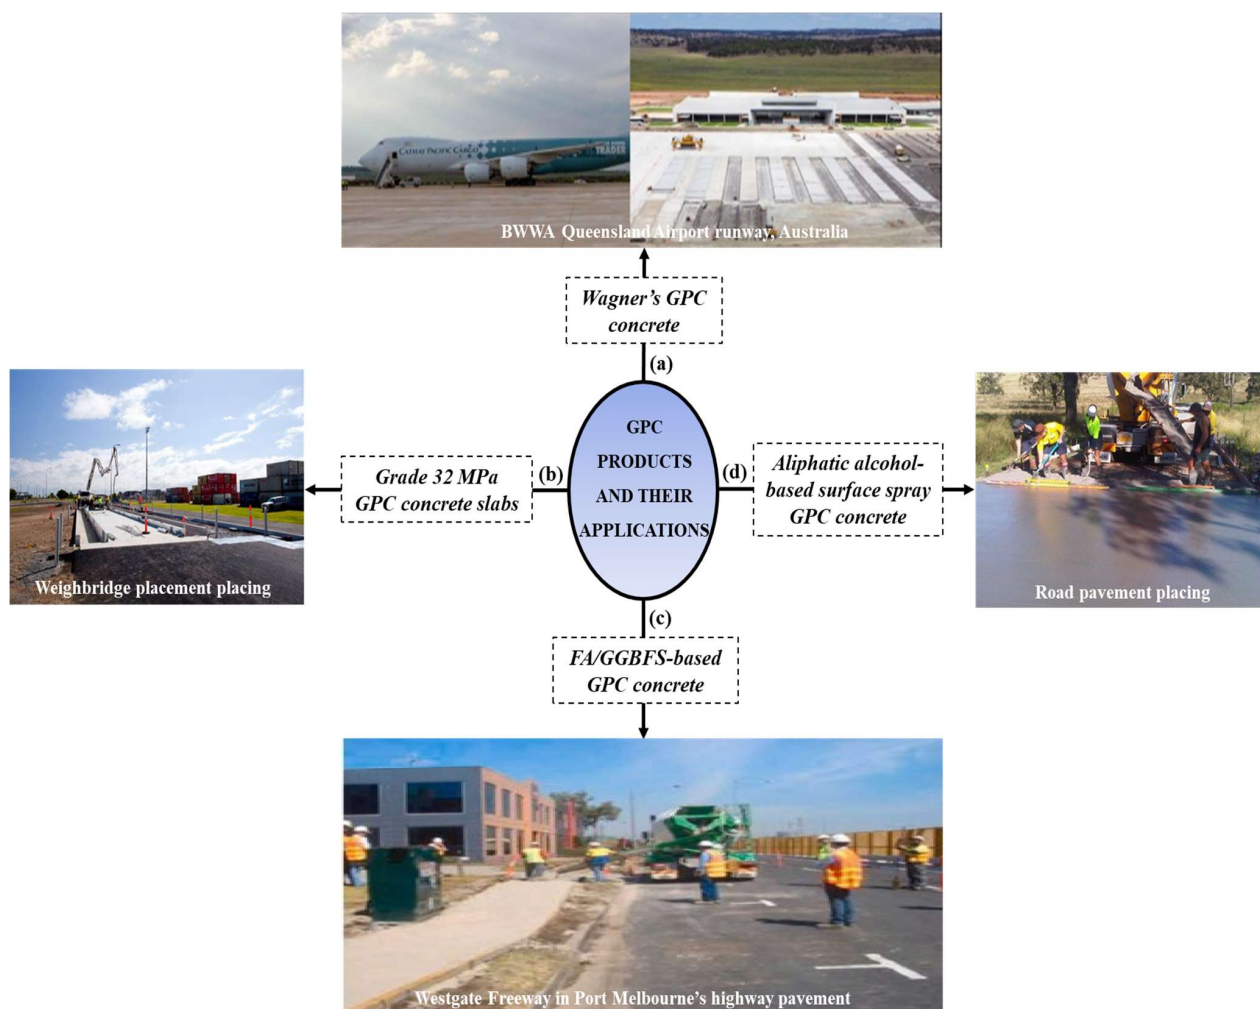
CATHAY PACIFIC CARGO

TRADER

BWWA Queensland Airport runway, Australia

Wagner's GPC concrete

(a)

Weighbridge placement placing

Grade 32 MPa GPC concrete slabs

(b)

GPC PRODUCTS AND THEIR APPLICATIONS

(d)

Aliphatic alcohol-based surface spray GPC concrete

Road pavement placing

(c)

FA/GGBFS-based GPC concrete

Westgate Freeway in Port Melbourne's highway pavement